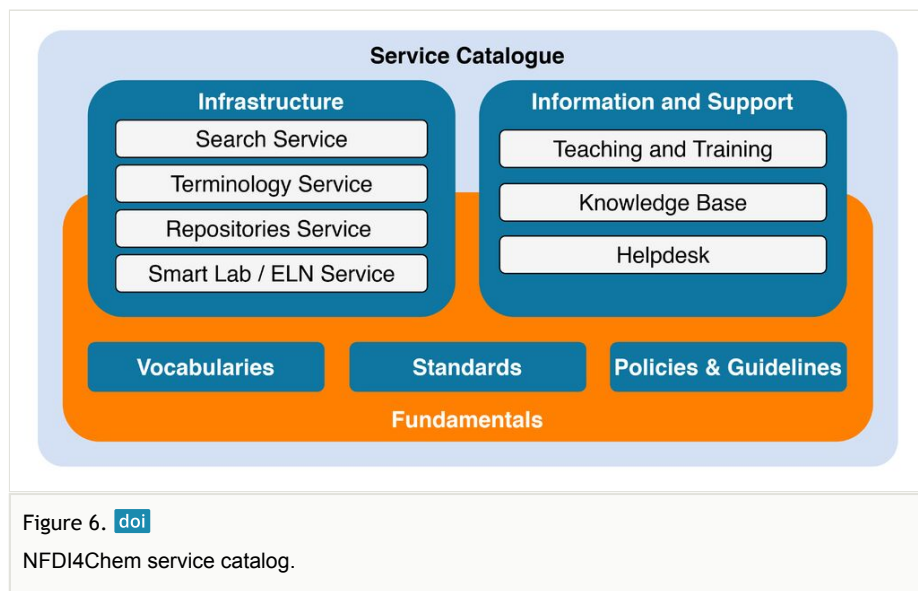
Service Catalogue

Infrastructure

Search Service

Terminology Service

Repositories Service

Smart Lab / ELN Service

Information and Support

Teaching and Training

Knowledge Base

Helpdesk

Vocabularies

Standards

Policies & Guidelines

Fundamentals

Figure 6. doi

NFDI4Chem service catalog.